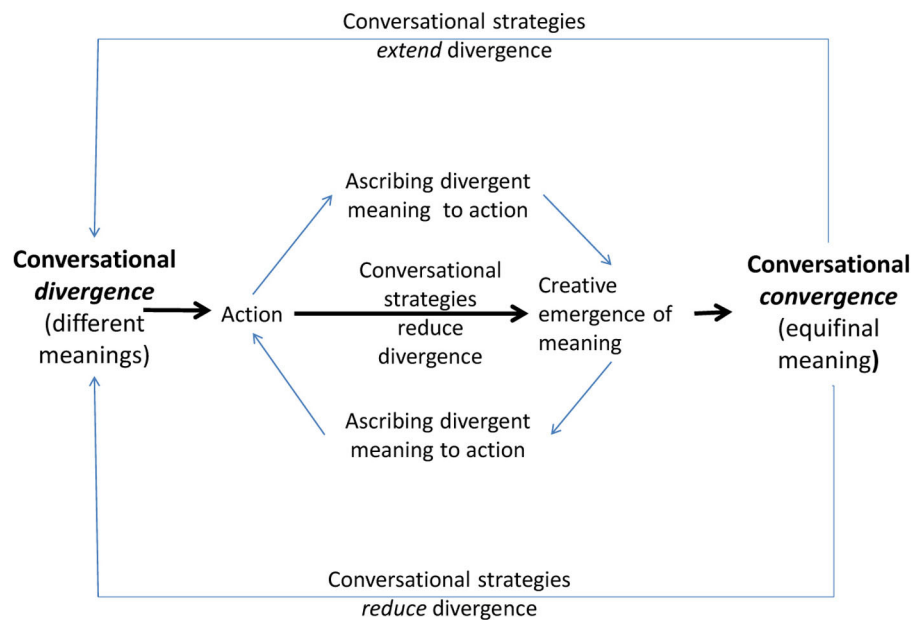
Conversational strategies *extend* divergence

Ascribing divergent meaning to action

**Conversational *divergence*** (different meanings)

Action

Conversational strategies reduce divergence

Creative emergence of meaning

**Conversational *convergence*** (equifinal meaning**)**

Ascribing divergent meaning to action

Conversational strategies *reduce* divergence